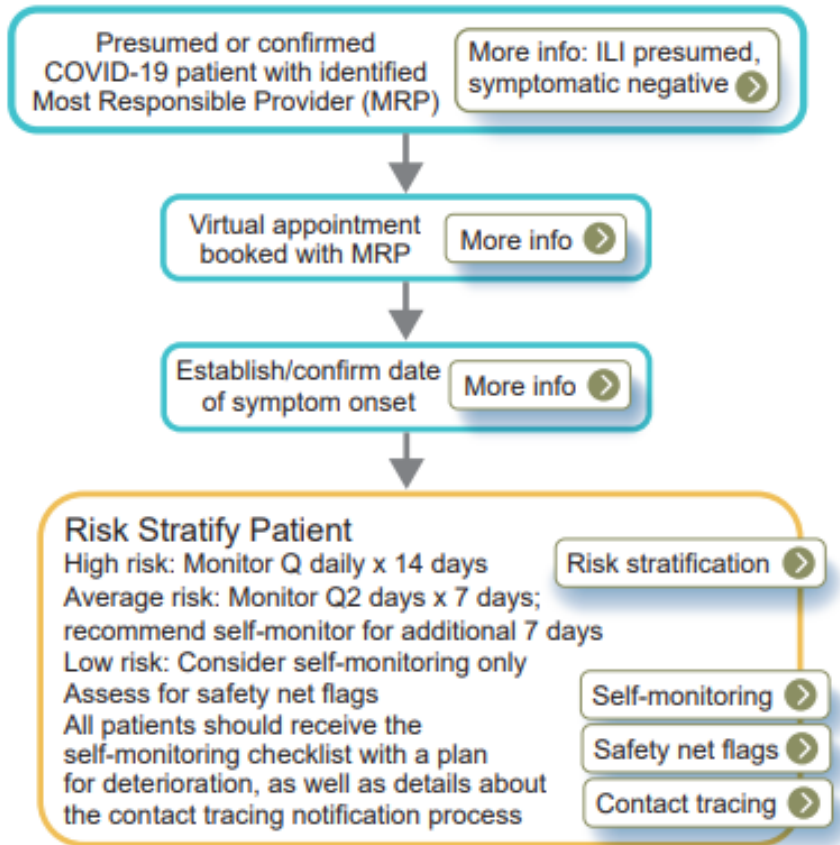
Presumed or confirmed COVID-19 patient with identified Most Responsible Provider (MRP)

More info: ILI presumed, symptomatic negative

Virtual appointment booked with MRP

More info

Establish/confirm date of symptom onset

More info

Risk Stratify Patient

High risk: Monitor Q daily x 14 days

Risk stratification

Average risk: Monitor Q2 days x 7 days; recommend self-monitor for additional 7 days

Low risk: Consider self-monitoring only

Assess for safety net flags

Self-monitoring

All patients should receive the self-monitoring checklist with a plan for deterioration, as well as details about the contact tracing notification process

Safety net flags

Contact tracing